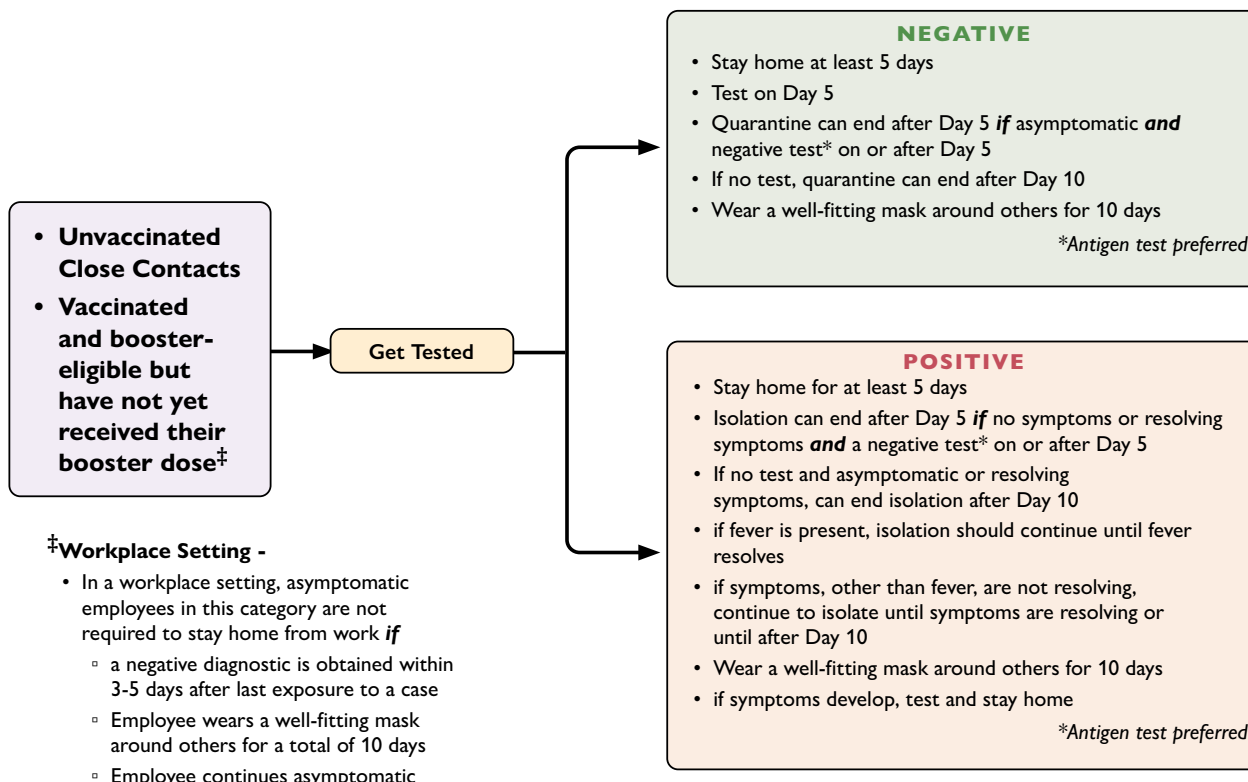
• Unvaccinated Close Contacts
• Vaccinated and booster-eligible but have not yet received their booster dose‡

Get Tested

NEGATIVE
• Stay home at least 5 days
• Test on Day 5
• Quarantine can end after Day 5 *if* asymptomatic *and* negative test* on or after Day 5
• If no test, quarantine can end after Day 10
• Wear a well-fitting mask around others for 10 days
*Antigen test preferred

POSITIVE
• Stay home for at least 5 days
• Isolation can end after Day 5 *if* no symptoms or resolving symptoms *and* a negative test* on or after Day 5
• If no test and asymptomatic or resolving symptoms, can end isolation after Day 10
• if fever is present, isolation should continue until fever resolves
• if symptoms, other than fever, are not resolving, continue to isolate until symptoms are resolving or until after Day 10
• Wear a well-fitting mask around others for 10 days
• if symptoms develop, test and stay home
*Antigen test preferred

‡Workplace Setting -
• In a workplace setting, asymptomatic employees in this category are not required to stay home from work *if*
▫ a negative diagnostic is obtained within 3-5 days after last exposure to a case
▫ Employee wears a well-fitting mask around others for a total of 10 days
▫ Employee continues asymptomatic